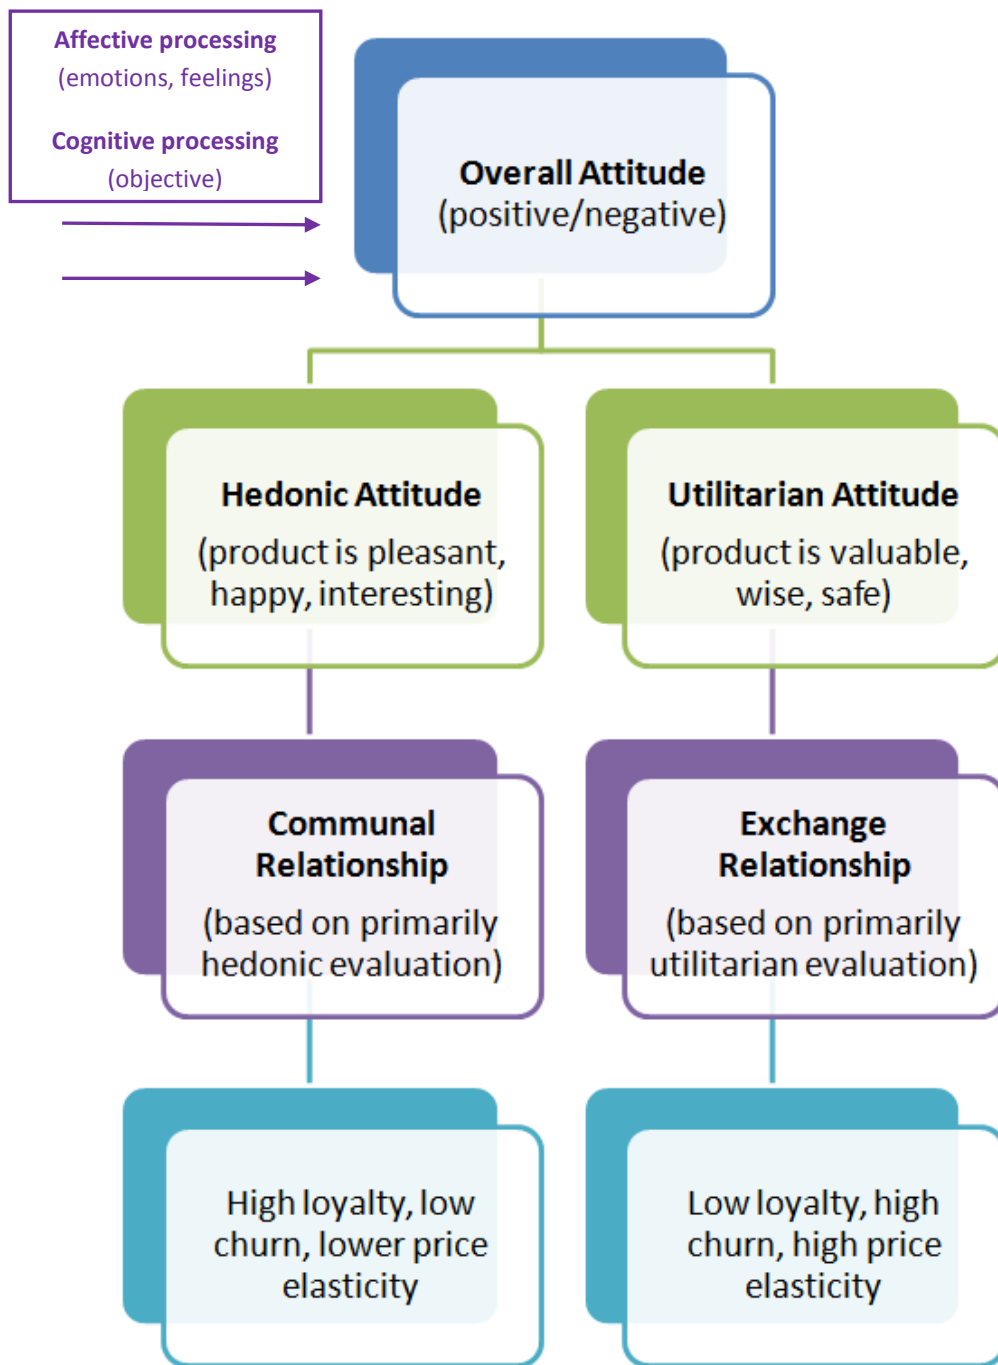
Affective processing
(emotions, feelings)

Cognitive processing
(objective)

Overall Attitude
(positive/negative)

Hedonic Attitude
(product is pleasant, happy, interesting)

Utilitarian Attitude
(product is valuable, wise, safe)

Communal Relationship
(based on primarily hedonic evaluation)

Exchange Relationship
(based on primarily utilitarian evaluation)

High loyalty, low churn, lower price elasticity

Low loyalty, high churn, high price elasticity